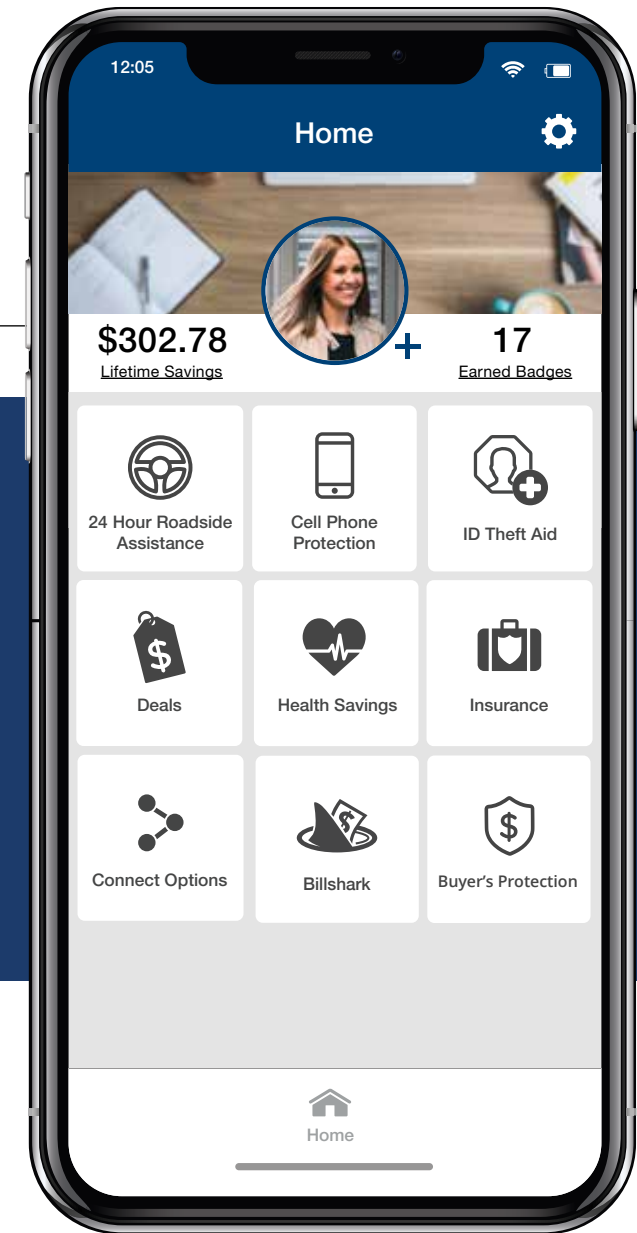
12:05

Home

$302.78
Lifetime Savings

+

17
Earned Badges

24 Hour Roadside Assistance

Cell Phone Protection

ID Theft Aid

$

Deals

Health Savings

Insurance

Connect Options

$

Billshark

$

Buyer's Protection

Home